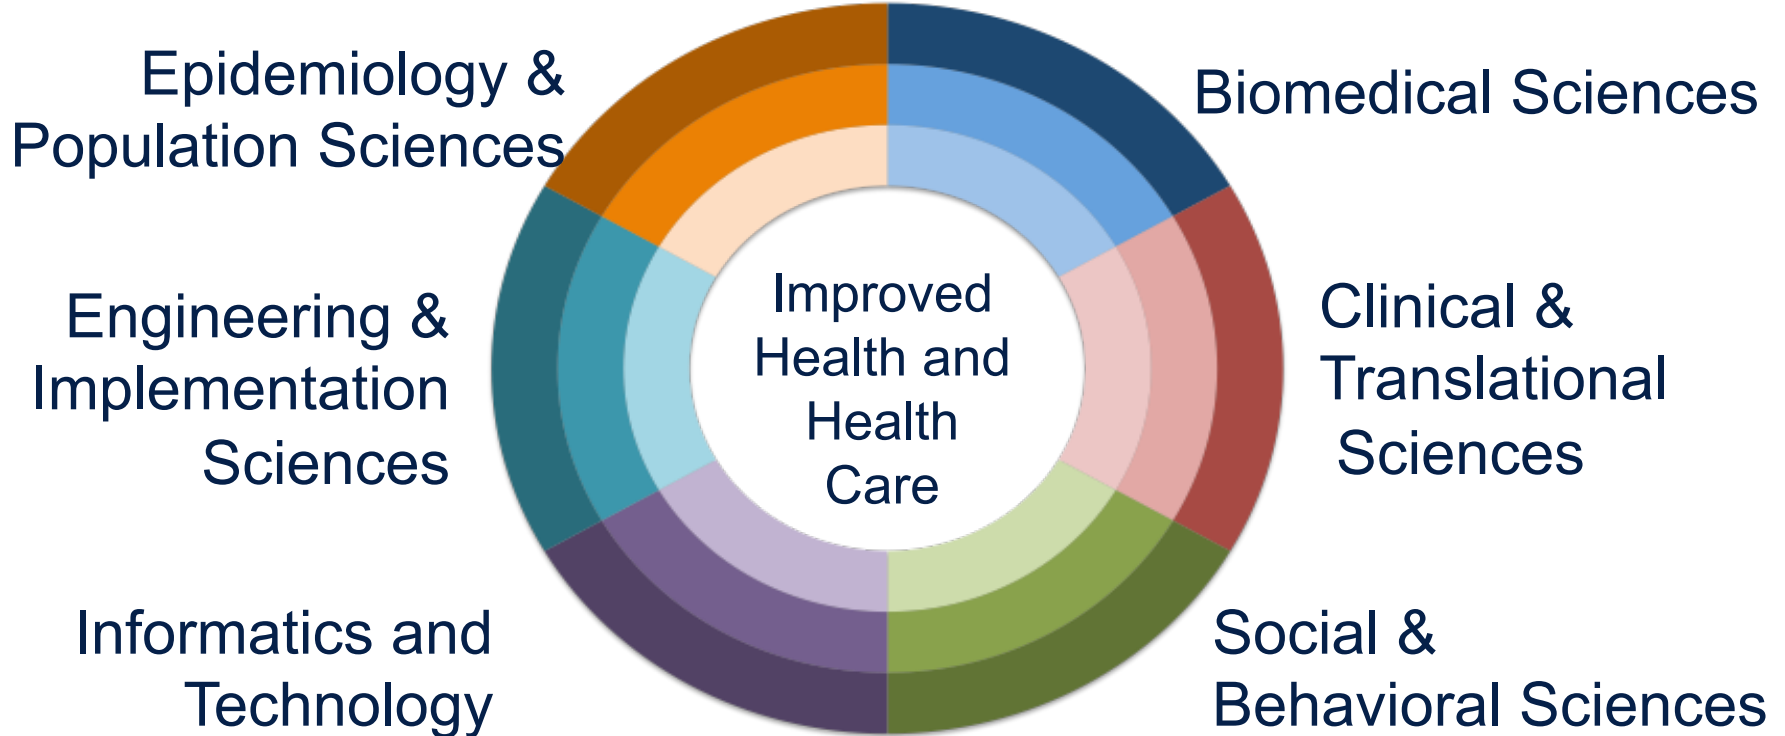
Epidemiology & Population Sciences

Biomedical Sciences

Engineering & Implementation Sciences

Improved Health and Health Care

Clinical & Translational Sciences

Informatics and Technology

Social & Behavioral Sciences